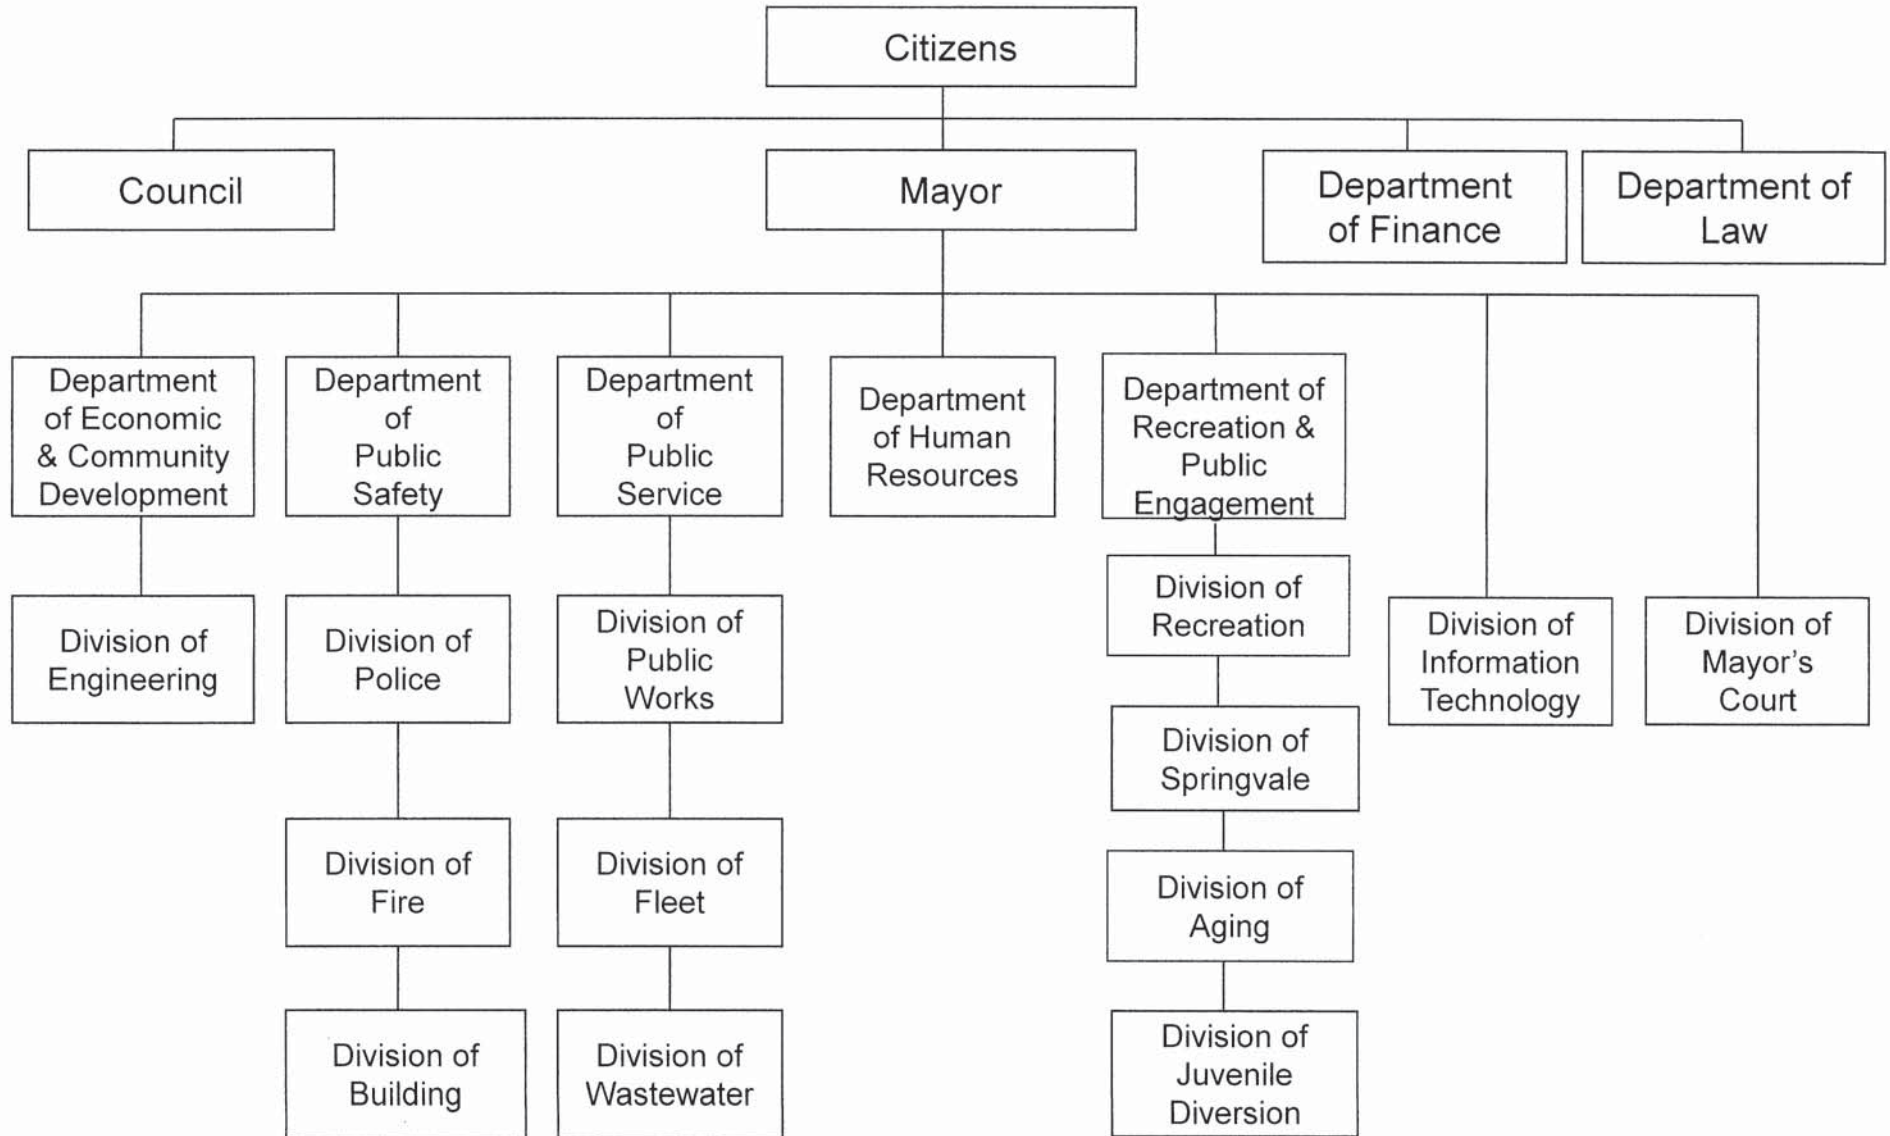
Citizens

Council

Mayor

Department of Finance

Department of Law

Department of Economic & Community Development

Division of Engineering

Department of Public Safety

Division of Police

Division of Fire

Division of Building

Department of Public Service

Division of Public Works

Division of Fleet

Division of Wastewater

Department of Human Resources

Department of Recreation & Public Engagement

Division of Recreation

Division of Springvale

Division of Aging

Division of Juvenile Diversion

Division of Information Technology

Division of Mayor's Court